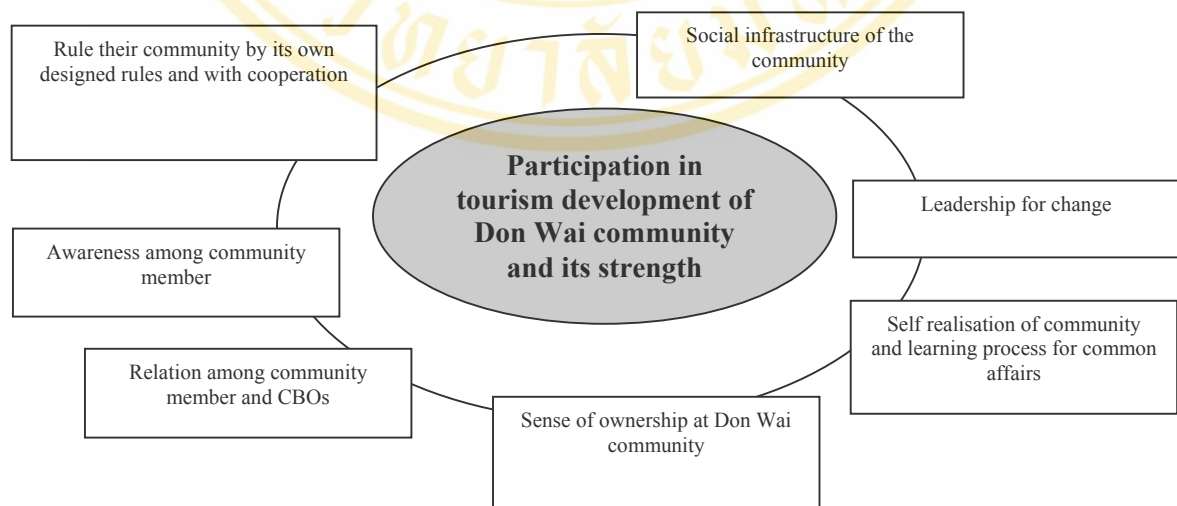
Rule their community by its own designed rules and with cooperation

Social infrastructure of the community

Participation in tourism development of Don Wai community and its strength

Leadership for change

Awareness among community member

Self realisation of community and learning process for common affairs

Relation among community member and CBOs

Sense of ownership at Don Wai community